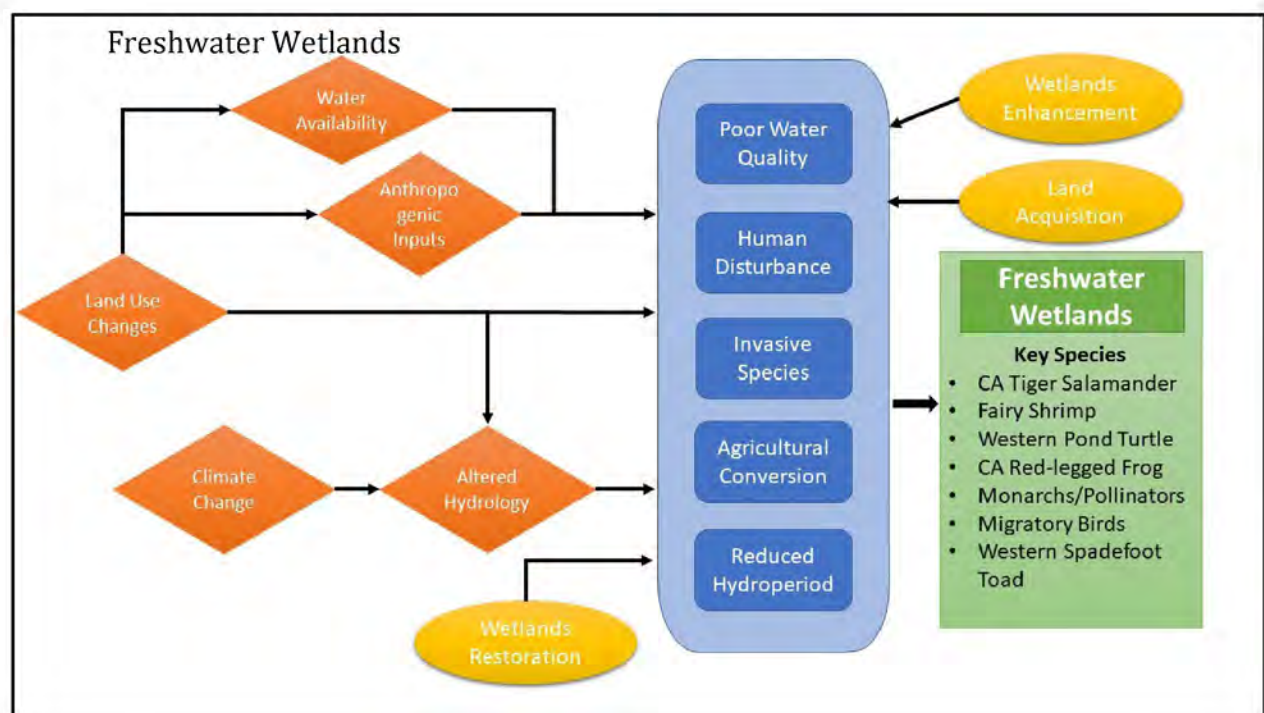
Freshwater Wetlands

Water Availability

Anthropo genic Inputs

Land Use Changes

Climate Change

Altered Hydrology

Wetlands Restoration

Poor Water Quality

Human Disturbance

Invasive Species

Agricultural Conversion

Reduced Hydroperiod

Wetlands Enhancement

Land Acquisition

Freshwater Wetlands

Key Species
- CA Tiger Salamander
- Fairy Shrimp
- Western Pond Turtle
- CA Red-legged Frog
- Monarchs/Pollinators
- Migratory Birds
- Western Spadefoot Toad